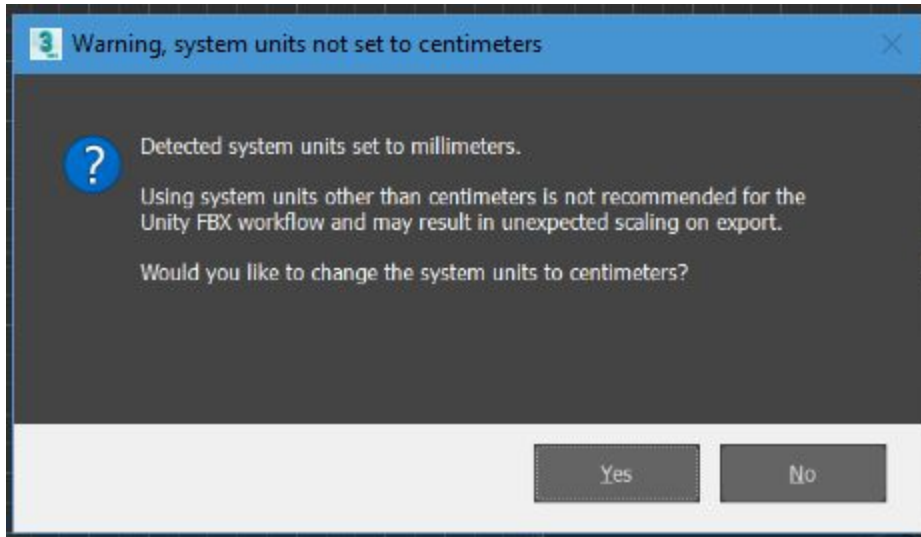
Warning, system units not set to centimeters

Detected system units set to millimeters.

Using system units other than centimeters is not recommended for the Unity FBX workflow and may result in unexpected scaling on export.

Would you like to change the system units to centimeters?

Yes

No